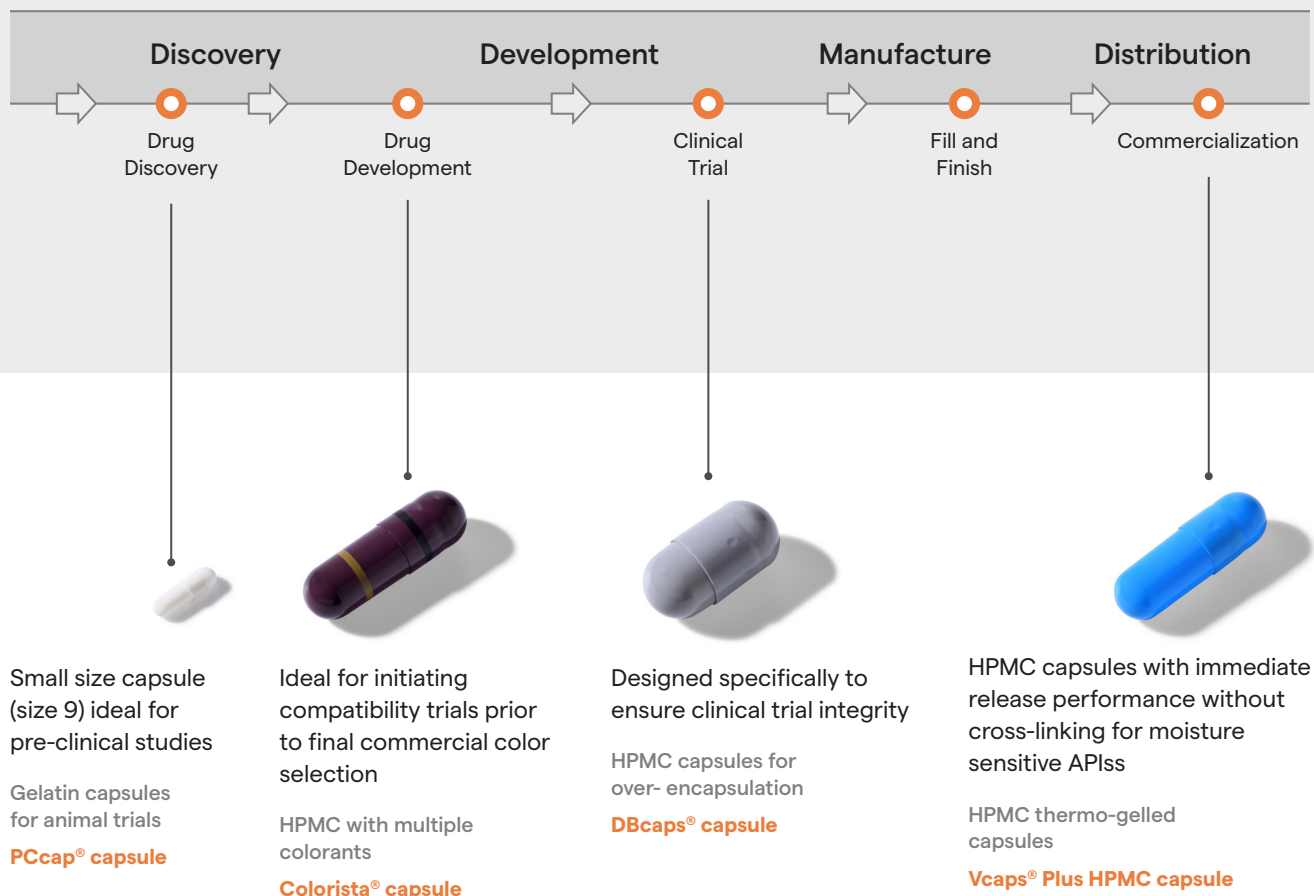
Discovery

Development

Manufacture

Distribution

Drug Discovery

Drug Development

Clinical Trial

Fill and Finish

Commercialization

Small size capsule (size 9) ideal for pre-clinical studies

Gelatin capsules for animal trials

PCcap® capsule

Ideal for initiating compatibility trials prior to final commercial color selection

HPMC with multiple colorants

Colorista® capsule

Designed specifically to ensure clinical trial integrity

HPMC capsules for over- encapsulation

DBcaps® capsule

HPMC capsules with immediate release performance without cross-linking for moisture sensitive APIss

HPMC thermo-gelled capsules

Vcaps® Plus HPMC capsule